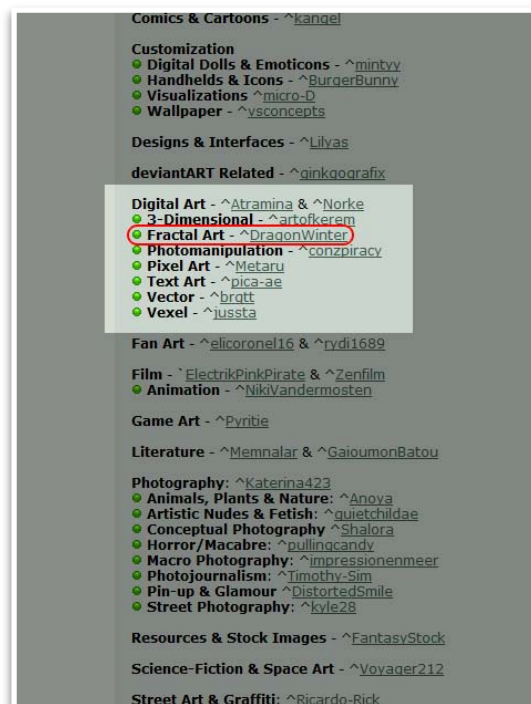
Comics & Cartoons - ^kangel

Customization
Digital Dolls & Emoticons - ^mintyy
Handhelds & Icons - ^BurgerBunny
Visualizations ^micro-D
Wallpaper - ^vsconcepts

Designs & Interfaces - ^Lilyas

deviantART Related - ^ginkgografix

Digital Art - ^Atramina & ^Norke
3-Dimensional - ^artofkerem
Fractal Art - ^DragonWinter
Photomanipulation - ^conzpiracy
Pixel Art - ^Metaru
Text Art - ^pica-ae
Vector - ^brgtt
Vexel - ^jussta

Fan Art - ^elicoronel16 & ^rydi1689

Film - `ElectrikPinkPirate & ^Zenfilm
Animation - ^NikiVandermosten

Game Art - ^Pyritie

Literature - ^Memnalar & ^GaioumonBatou

Photography: ^Katerina423
Animals, Plants & Nature: ^Anoya
Artistic Nudes & Fetish: ^quietchildae
Conceptual Photography ^Shalora
Horror/Macabre: ^pullingcandy
Macro Photography: ^impressionenmeer
Photojournalism: ^Timothy-Sim
Pin-up & Glamour ^DistortedSmile
Street Photography: ^kyle28

Resources & Stock Images - ^FantasyStock

Science-Fiction & Space Art - ^Voyager212

Street Art & Graffiti: ^Ricardo-Rick